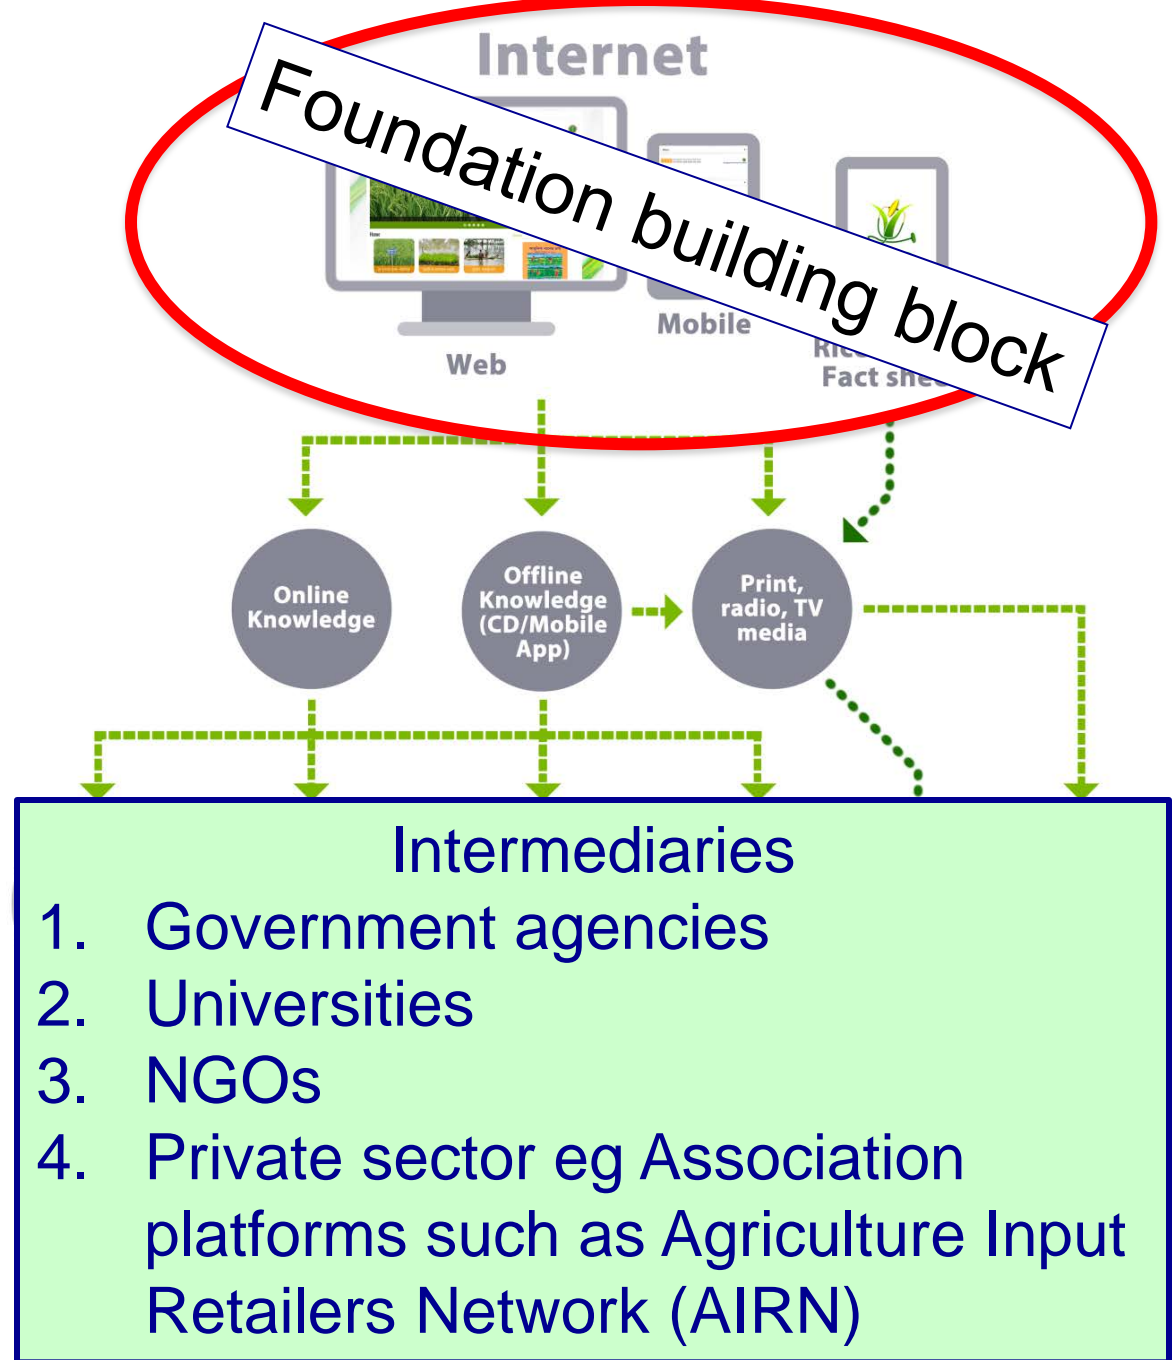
Internet

Foundation building block

Web

Mobile

Ric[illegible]
Fact she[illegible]

Online Knowledge

Offline Knowledge (CD/Mobile App)

Print, radio, TV media

Intermediaries
1. Government agencies
2. Universities
3. NGOs
4. Private sector eg Association platforms such as Agriculture Input Retailers Network (AIRN)